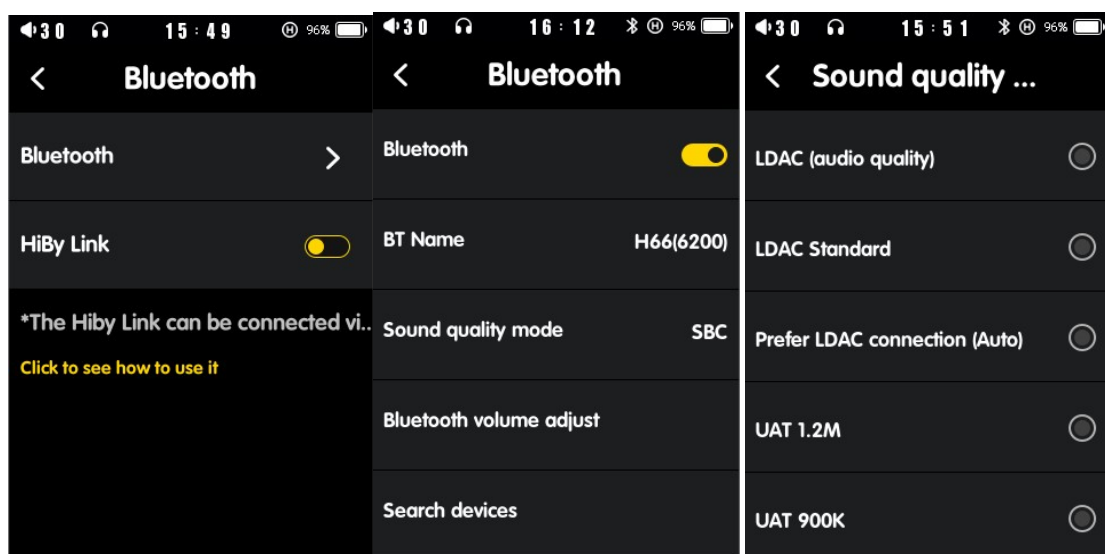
30 15:49 96%

<

Bluetooth

Bluetooth >

HiBy Link

*The Hiby Link can be connected vi..

Click to see how to use it

30 16:12 96%

<

Bluetooth

Bluetooth

BT Name H66(6200)

Sound quality mode SBC

Bluetooth volume adjust

Search devices

30 15:51 96%

<

Sound quality ...

LDAC (audio quality)

LDAC Standard

Prefer LDAC connection (Auto)

UAT 1.2M

UAT 900K